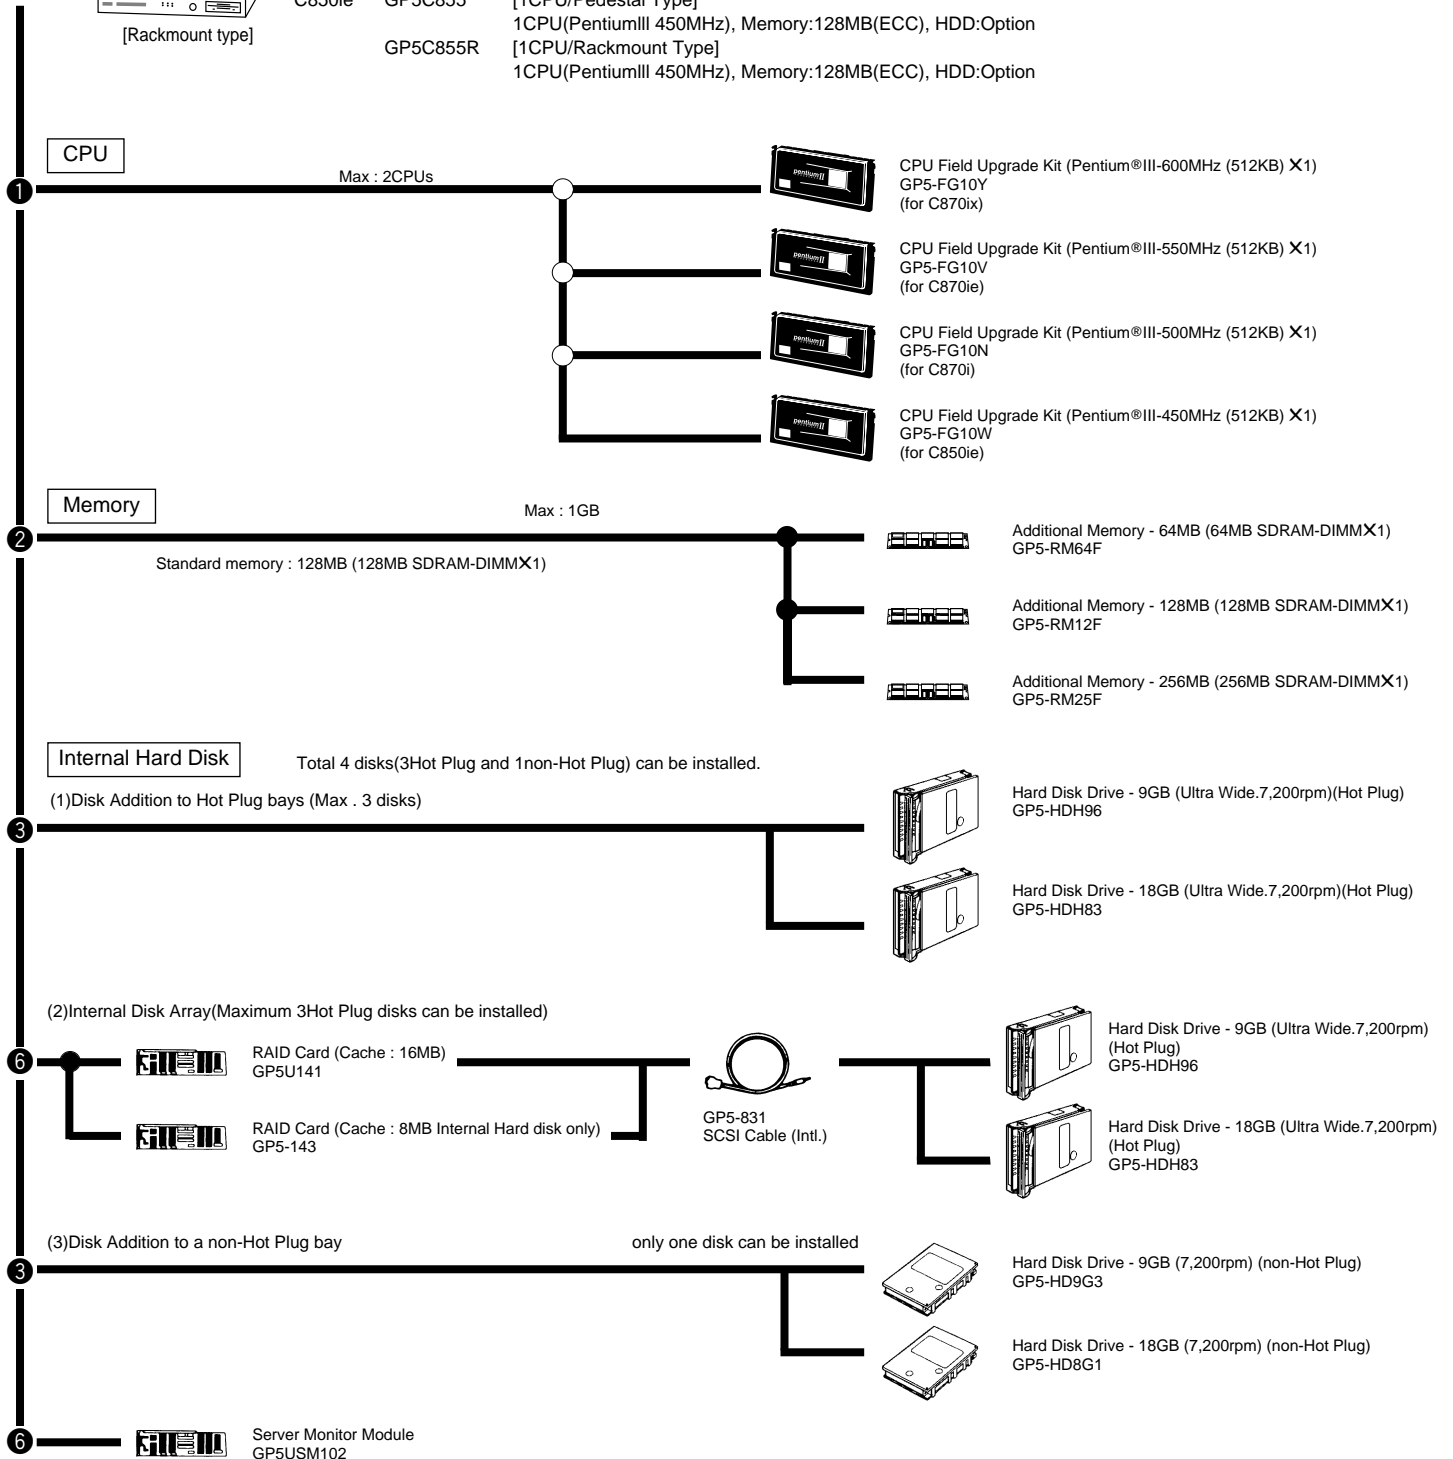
C850ie GP5C855 [1CPU/Pedestal Type]
1CPU(PentiumIII 450MHz), Memory:128MB(ECC), HDD:Option

[Rackmount type]

GP5C855R [1CPU/Rackmount Type]
1CPU(PentiumIII 450MHz), Memory:128MB(ECC), HDD:Option

CPU

Max : 2CPUs

❶

CPU Field Upgrade Kit (Pentium®III-600MHz (512KB) ×1)
GP5-FG10Y
(for C870ix)

CPU Field Upgrade Kit (Pentium®III-550MHz (512KB) ×1)
GP5-FG10V
(for C870ie)

CPU Field Upgrade Kit (Pentium®III-500MHz (512KB) ×1)
GP5-FG10N
(for C870i)

CPU Field Upgrade Kit (Pentium®III-450MHz (512KB) ×1)
GP5-FG10W
(for C850ie)

Memory

Max : 1GB

❷

Standard memory : 128MB (128MB SDRAM-DIMM×1)

Additional Memory - 64MB (64MB SDRAM-DIMM×1)
GP5-RM64F

Additional Memory - 128MB (128MB SDRAM-DIMM×1)
GP5-RM12F

Additional Memory - 256MB (256MB SDRAM-DIMM×1)
GP5-RM25F

Internal Hard Disk

Total 4 disks(3Hot Plug and 1non-Hot Plug) can be installed.

(1)Disk Addition to Hot Plug bays (Max . 3 disks)

❸

Hard Disk Drive - 9GB (Ultra Wide.7,200rpm)(Hot Plug)
GP5-HDH96

Hard Disk Drive - 18GB (Ultra Wide.7,200rpm)(Hot Plug)
GP5-HDH83

(2)Internal Disk Array(Maximum 3Hot Plug disks can be installed)

❻

RAID Card (Cache : 16MB)
GP5U141

RAID Card (Cache : 8MB Internal Hard disk only)
GP5-143

GP5-831
SCSI Cable (Intl.)

Hard Disk Drive - 9GB (Ultra Wide.7,200rpm)
(Hot Plug)
GP5-HDH96

Hard Disk Drive - 18GB (Ultra Wide.7,200rpm)
(Hot Plug)
GP5-HDH83

(3)Disk Addition to a non-Hot Plug bay

only one disk can be installed

❸

Hard Disk Drive - 9GB (7,200rpm) (non-Hot Plug)
GP5-HD9G3

Hard Disk Drive - 18GB (7,200rpm) (non-Hot Plug)
GP5-HD8G1

❻

Server Monitor Module
GP5USM102